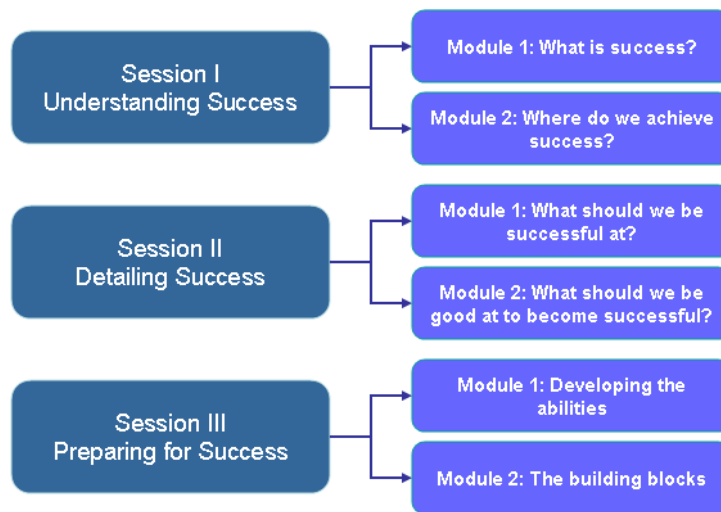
Session I
Understanding Success

Module 1: What is success?

Module 2: Where do we achieve success?

Session II
Detailing Success

Module 1: What should we be successful at?

Module 2: What should we be good at to become successful?

Session III
Preparing for Success

Module 1: Developing the abilities

Module 2: The building blocks